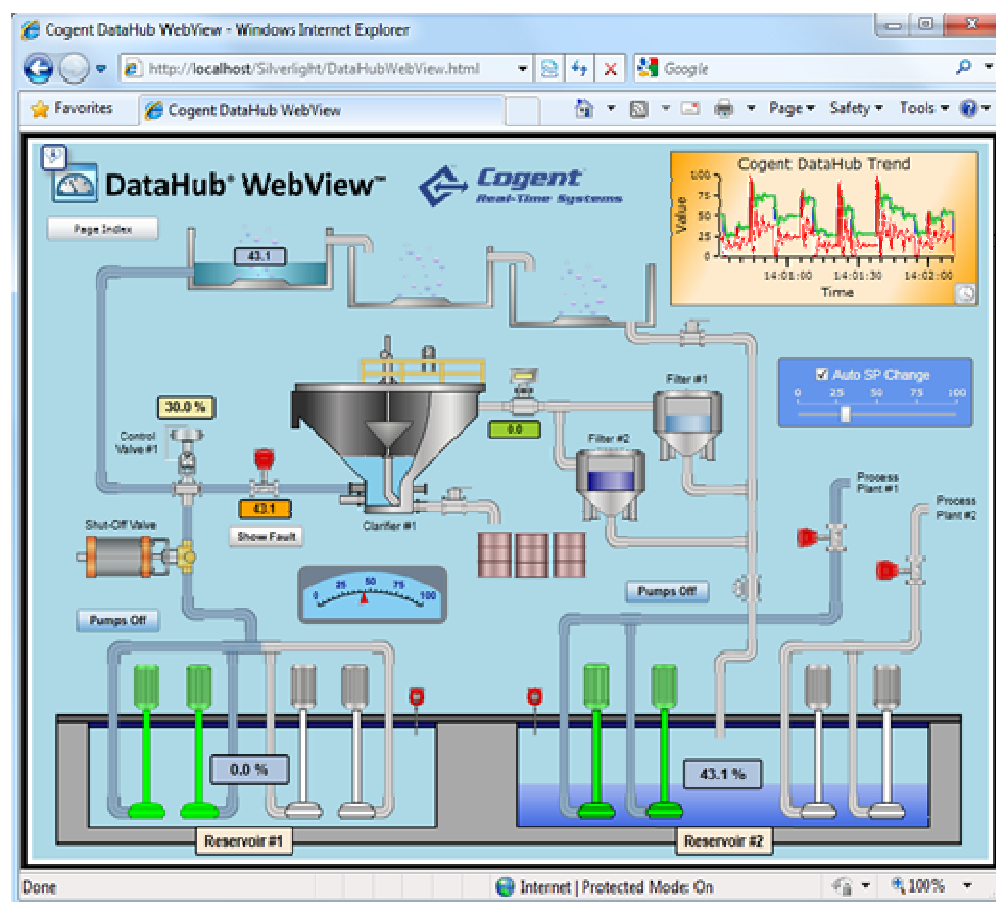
Cogent DataHub WebView - Windows Internet Explorer

http://localhost/Silverlight/DataHubWebView.html

Google

Favorites

Cogent DataHub WebView

Page ▾ Safety ▾ Tools ▾

DataHub® WebView™

Cogent
Real-Time Systems

Cogent DataHub Trend

Value

100
75
50
25
0

14:01:00 14:01:30 14:02:00

Time

Page Index

43.1

Auto SP Change

0 25 50 75 100

Filter #1

Filter #2

30.0 %

Control Valve #1

0.0

43.1

Show Fault

Clarifier #1

Shut-Off Valve

Process Plant #1

Process Plant #2

0 25 50 75 100

Pumps Off

Pumps Off

0.0 %

43.1 %

Reservoir #1

Reservoir #2

Done

Internet | Protected Mode: On

100%